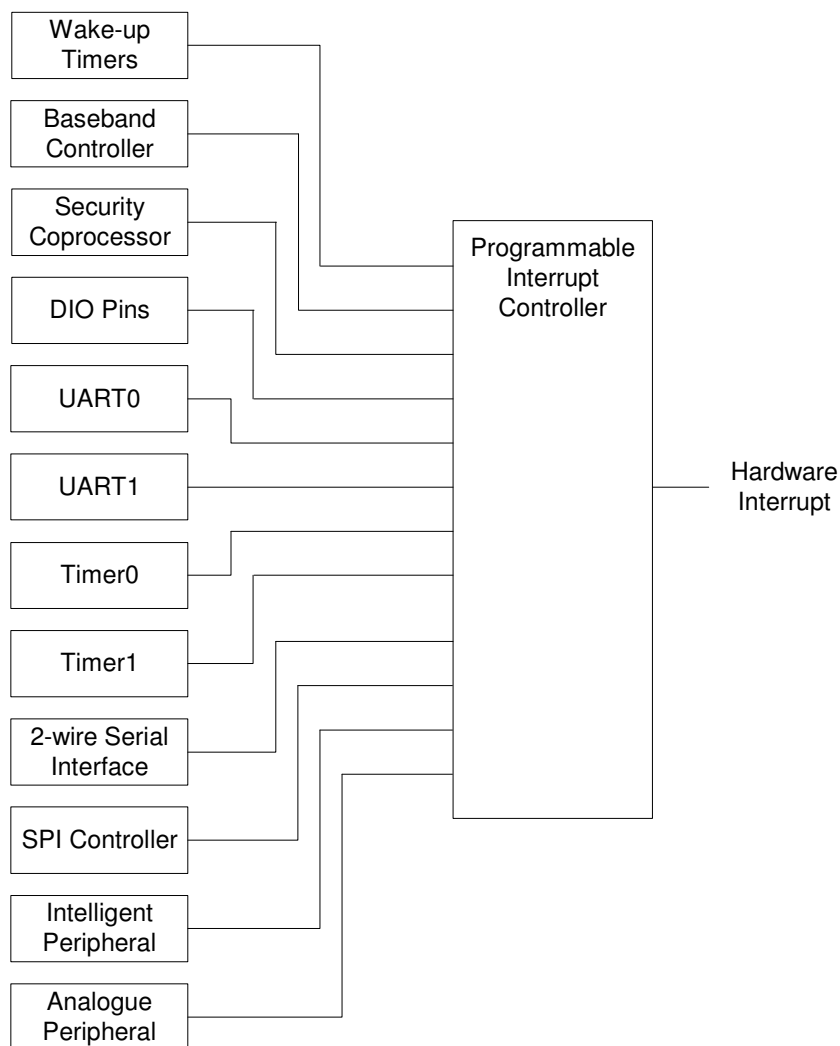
Wake-up Timers

Baseband Controller

Security Coprocessor

DIO Pins

UART0

UART1

Timer0

Timer1

2-wire Serial Interface

SPI Controller

Intelligent Peripheral

Analogue Peripheral

Programmable Interrupt Controller

Hardware Interrupt